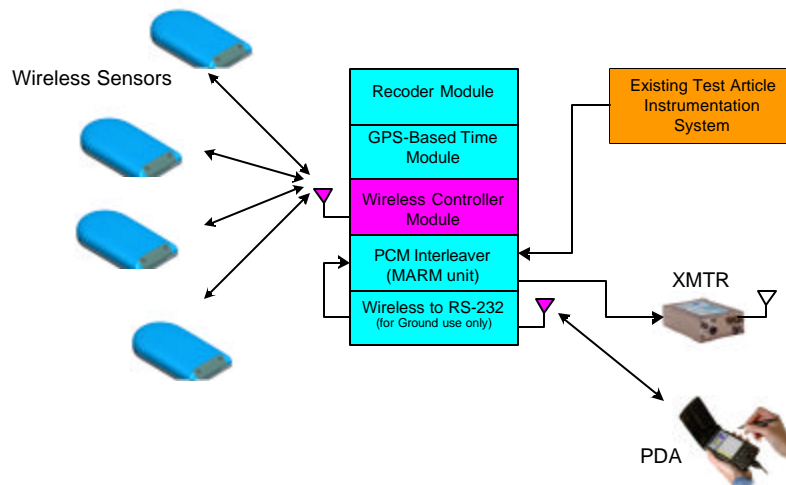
Wireless Sensors

Recoder Module

GPS-Based Time Module

Wireless Controller Module

PCM Interleaver (MARM unit)

Wireless to RS-232 (for Ground use only)

Existing Test Article Instrumentation System

XMTR

PDA